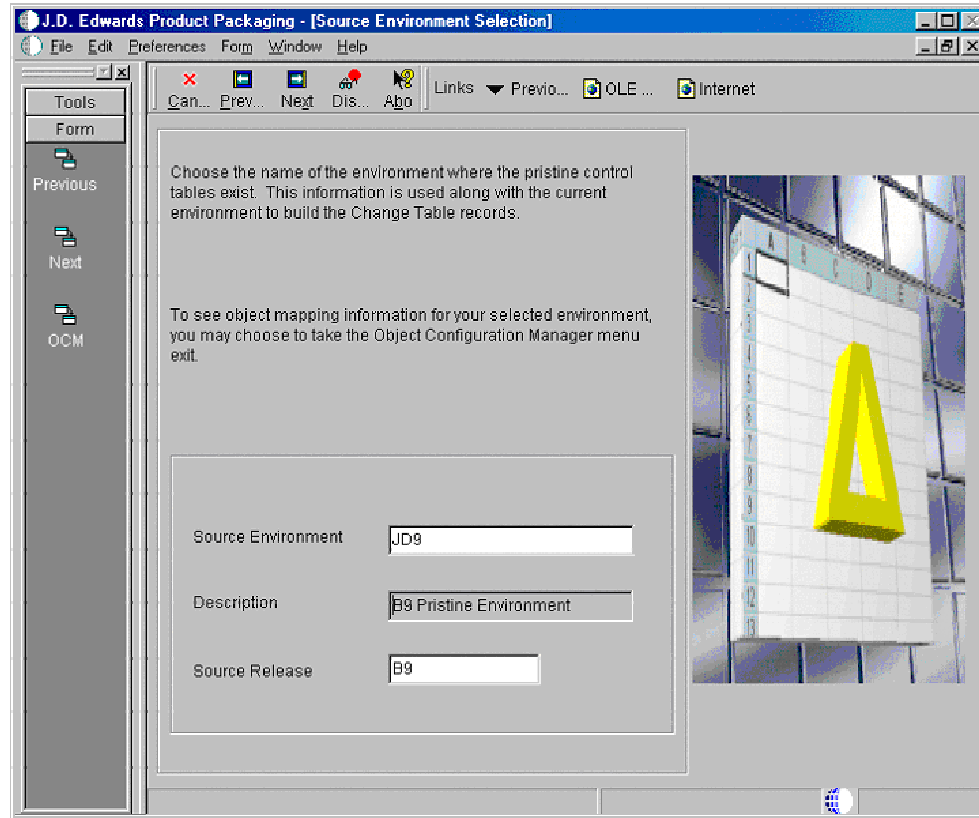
J.D. Edwards Product Packaging - [Source Environment Selection]

File Edit Preferences Form Window Help

Tools

Form

Previous

Next

OCM

Can... Prev... Next Dis... Abo

Links Previo... OLE ... Internet

Choose the name of the environment where the pristine control tables exist. This information is used along with the current environment to build the Change Table records.

To see object mapping information for your selected environment, you may choose to take the Object Configuration Manager menu exit.

Source Environment JD9

Description B9 Pristine Environment

Source Release B9